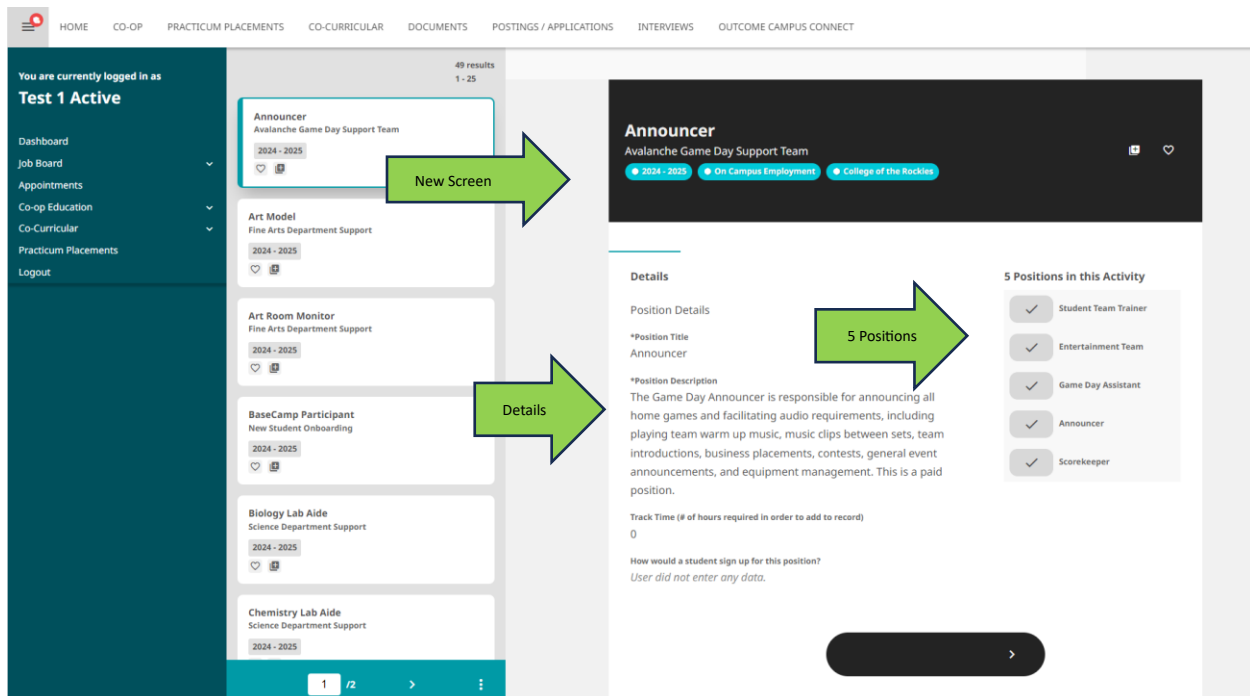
HOME CO-OP PRACTICUM PLACEMENTS CO-CURRICULAR DOCUMENTS POSTINGS / APPLICATIONS INTERVIEWS OUTCOME CAMPUS CONNECT

You are currently logged in as
Test 1 Active

Dashboard
Job Board
Appointments
Co-op Education
Co-Curricular
Practicum Placements
Logout

49 results
1 - 25

Announcer
Avalanche Game Day Support Team
2024 - 2025

Art Model
Fine Arts Department Support
2024 - 2025

Art Room Monitor
Fine Arts Department Support
2024 - 2025

BaseCamp Participant
New Student Onboarding
2024 - 2025

Biology Lab Aide
Science Department Support
2024 - 2025

Chemistry Lab Aide
Science Department Support
2024 - 2025

1 /2

New Screen

Details

5 Positions

Announcer
Avalanche Game Day Support Team
2024 - 2025 On Campus Employment College of the Rockies

Details

Position Details

*Position Title
Announcer

*Position Description
The Game Day Announcer is responsible for announcing all home games and facilitating audio requirements, including playing team warm up music, music clips between sets, team introductions, business placements, contests, general event announcements, and equipment management. This is a paid position.

Track Time (# of hours required in order to add to record)
0

How would a student sign up for this position?
User did not enter any data.

5 Positions in this Activity
Student Team Trainer
Entertainment Team
Game Day Assistant
Announcer
Scorekeeper